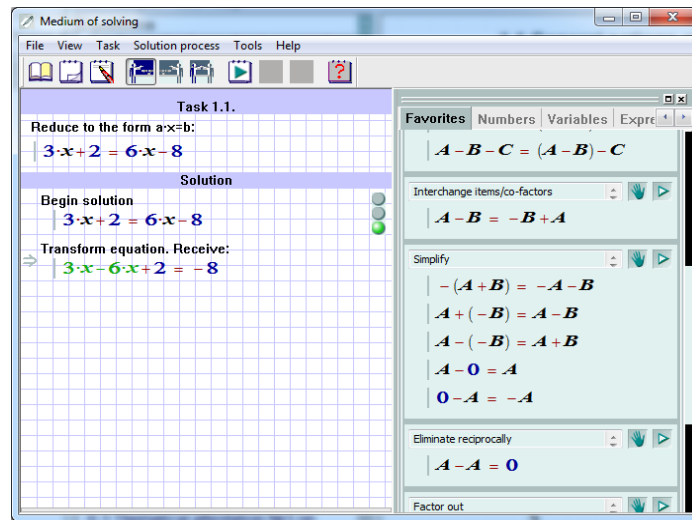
Medium of solving

File View Task Solution process Tools Help

Task 1.1.

Reduce to the form a·x=b:

$3\cdot x+2=6\cdot x-8$

Solution

Begin solution

$3\cdot x+2=6\cdot x-8$

Transform equation. Receive:

$3\cdot x-6\cdot x+2=-8$

Favorites Numbers Variables Expre

$A-B-C=(A-B)-C$

Interchange items/co-factors

$A-B=-B+A$

Simplify

$-(A+B)=-A-B$

$A+(-B)=A-B$

$A-(-B)=A+B$

$A-0=A$

$0-A=-A$

Eliminate reciprocally

$A-A=0$

Factor out